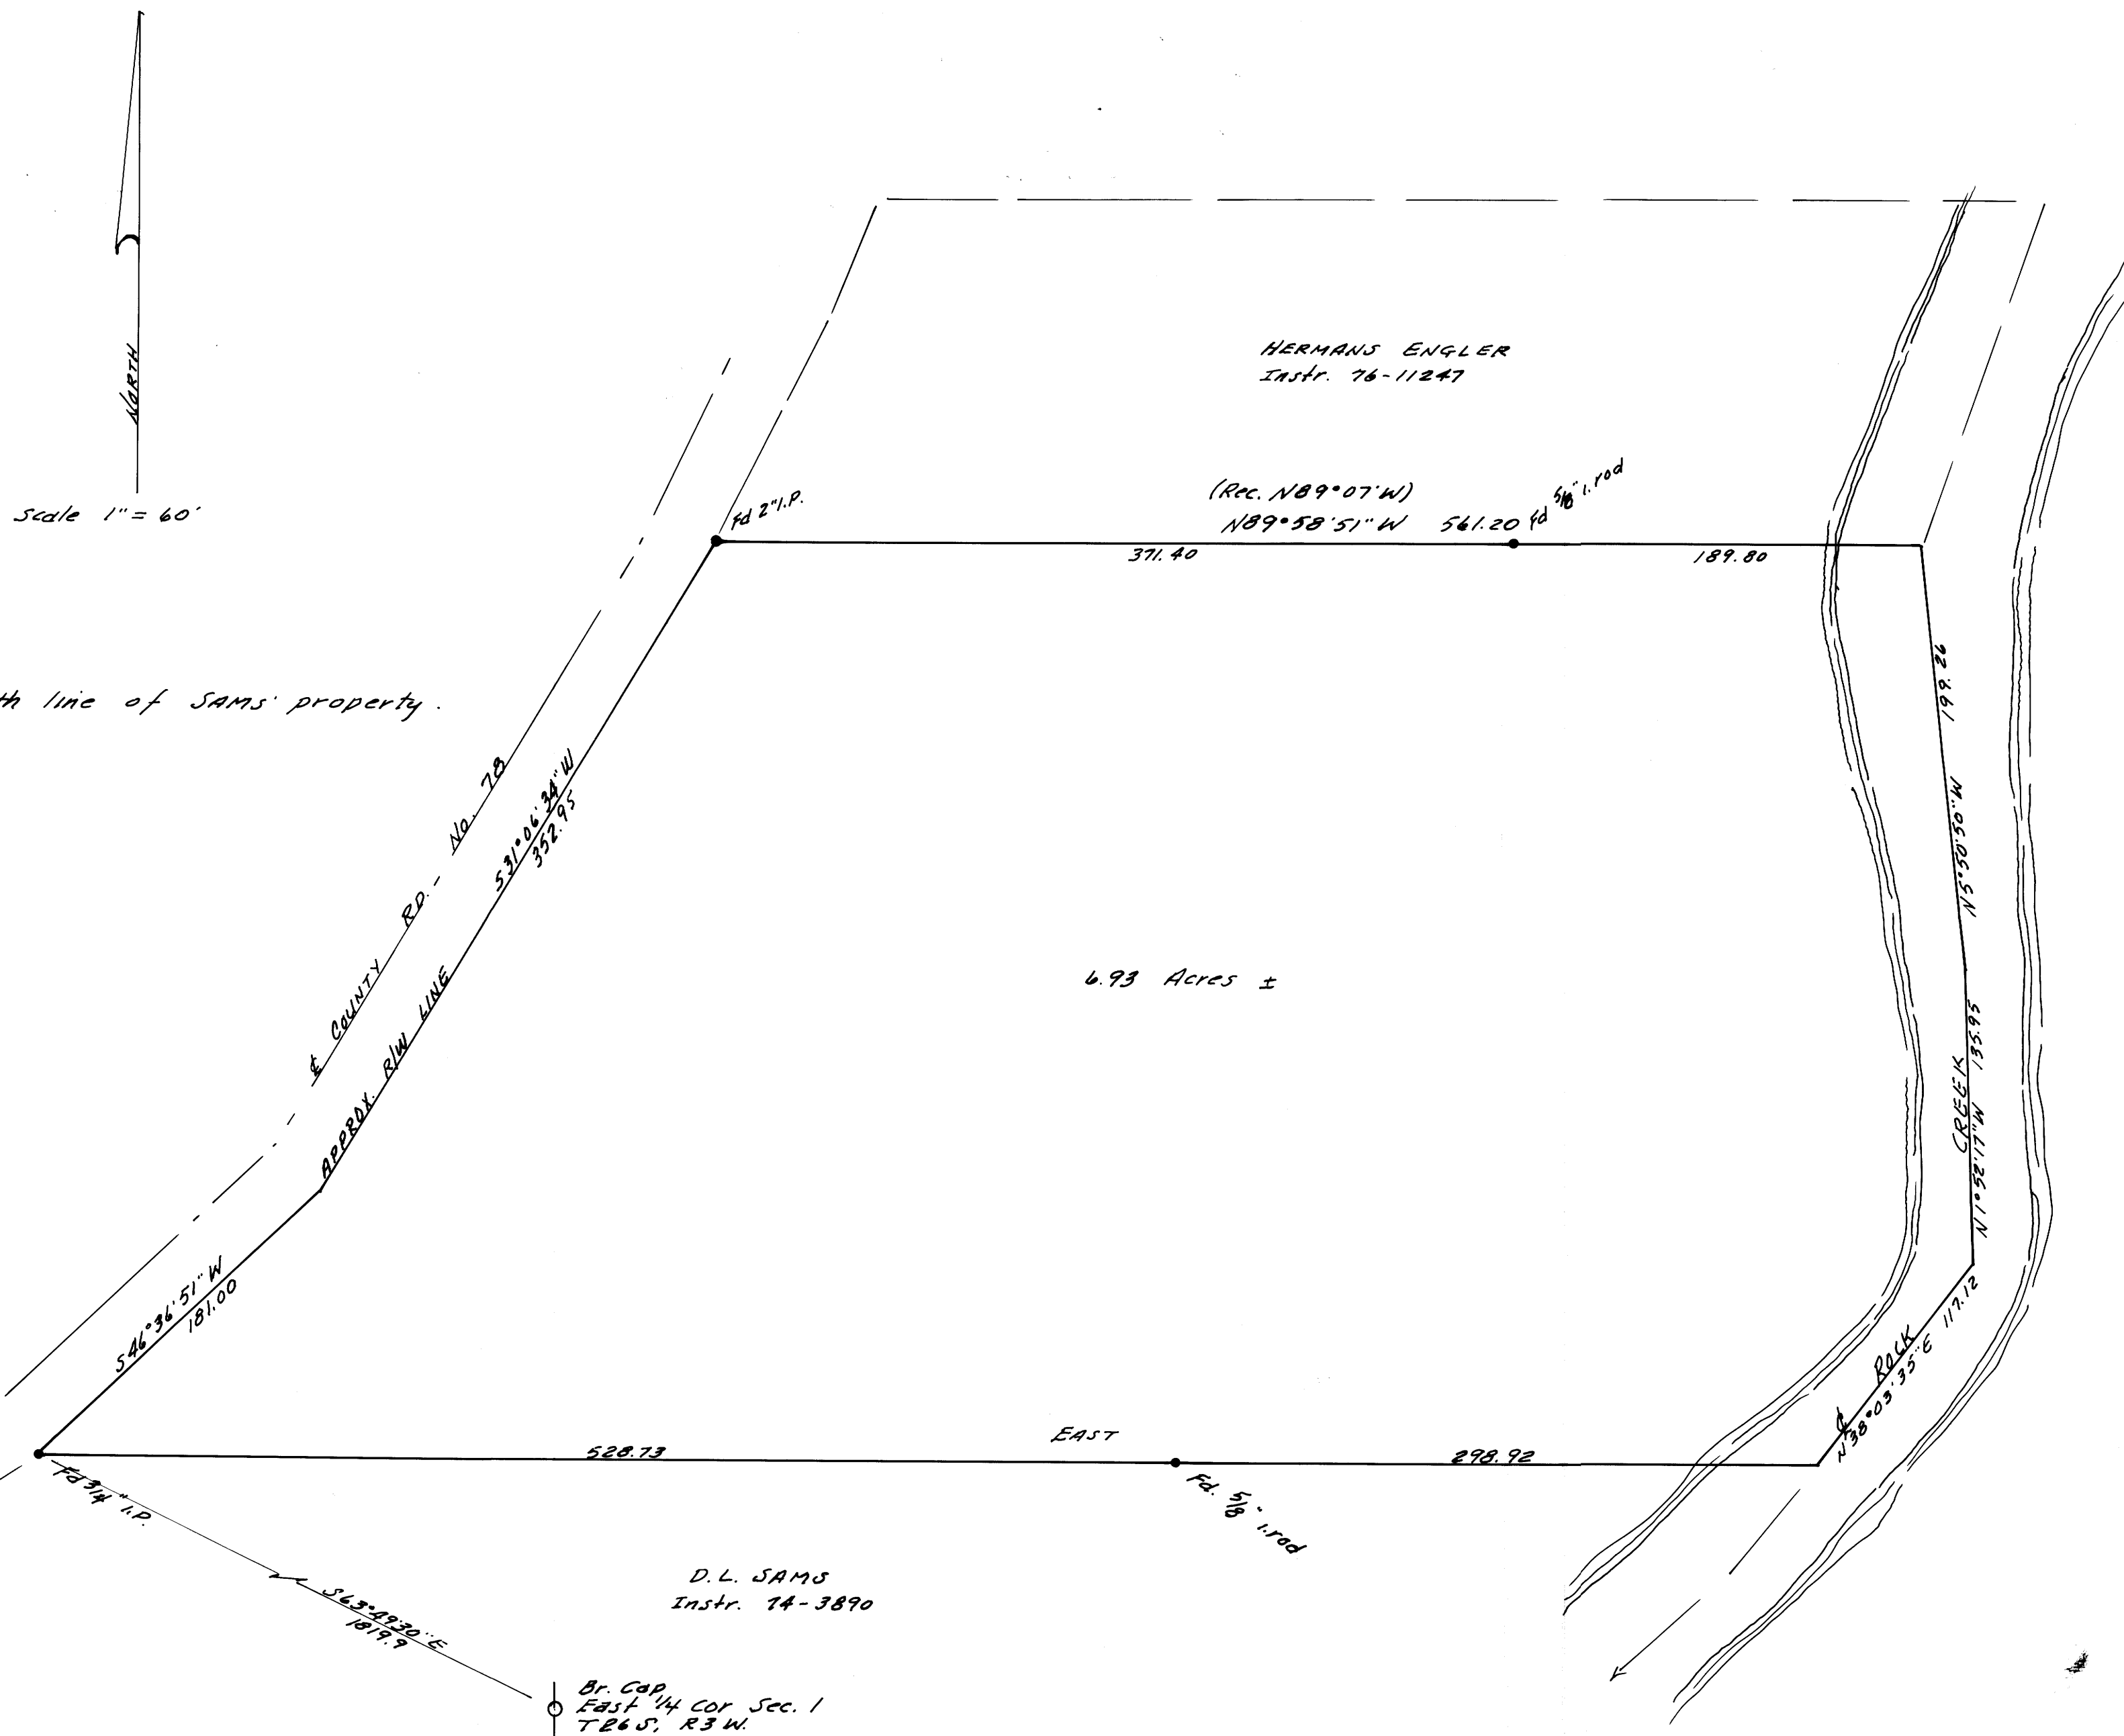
NORTH

Scale 1" = 60'

th line of SAMS' property.

HERMANS ENGLER
Instr. 76-11247

(Rec. N89°07'W)
N89°58'51"W 561.20

Fd 2" I.P.

Fd 5/8" I. rod

371.40

189.80

199.26

N5°50'50"W

CREEK

135.95

N1°52'17"W

℄ COUNTY RD. - No. 78

S31°06'34"W
352.95

APPROX. R/W LINE

6.93 Acres ±

S46°36'51"W
181.00

℄ ROCK

N38°03'35"E 117.12

EAST

528.73

298.92

Fd 3/4" I.P.

Fd. 5/8" I. rod

D.L. SAMS
Instr. 74-3890

S63°49'30"E
1819.9

Br. Cap
East 1/4 Cor. Sec. 1
T26S, R3W.